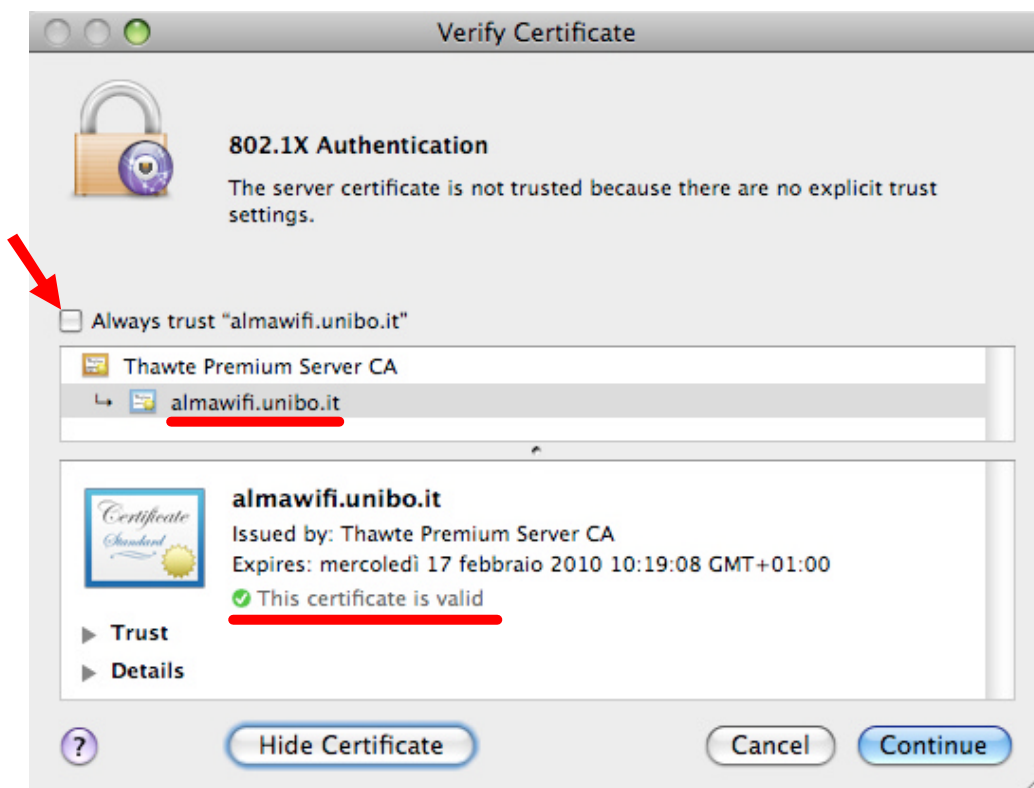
Verify Certificate

802.1X Authentication

The server certificate is not trusted because there are no explicit trust settings.

Always trust "almawifi.unibo.it"

Thawte Premium Server CA

almawifi.unibo.it

Certificate
Standard

almawifi.unibo.it

Issued by: Thawte Premium Server CA

Expires: mercoledì 17 febbraio 2010 10:19:08 GMT+01:00

This certificate is valid

Trust

Details

?

Hide Certificate

Cancel

Continue